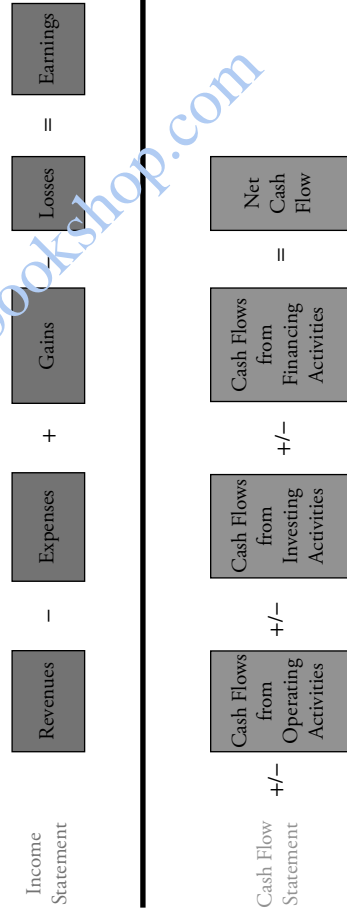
Income Statement

Revenues − Expenses + Gains − Losses = Earnings

Cash Flow Statement

+/− Cash Flows from Operating Activities +/− Cash Flows from Investing Activities +/− Cash Flows from Financing Activities = Net Cash Flow

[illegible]ookshop.com